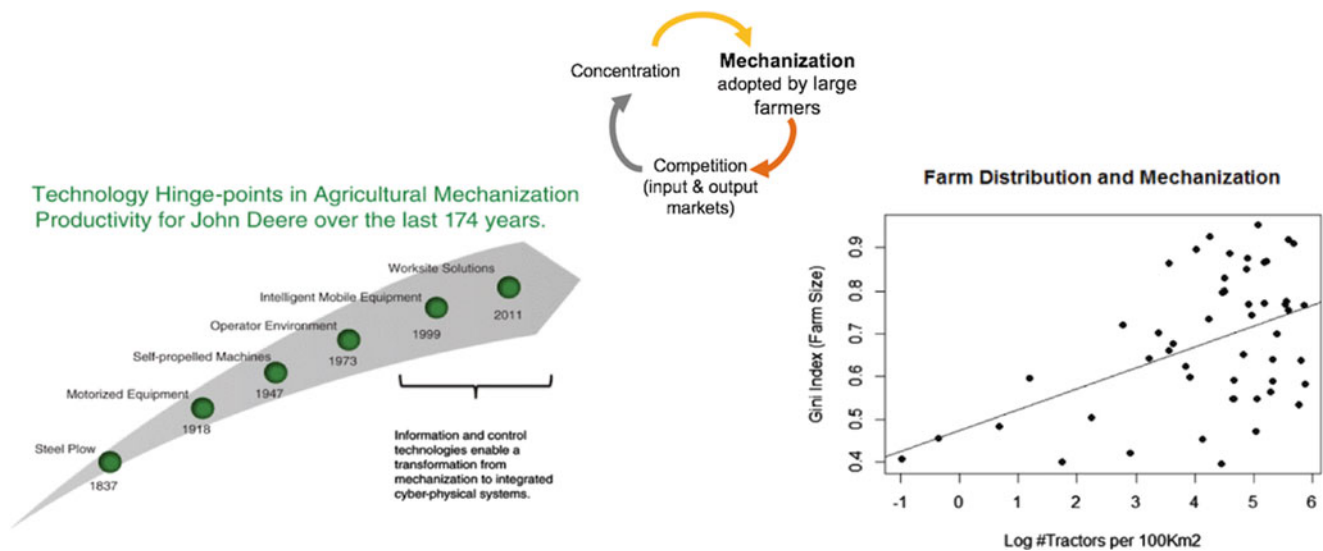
Concentration

**Mechanization** adopted by large farmers

Competition (input & output markets)

Technology Hinge-points in Agricultural Mechanization Productivity for John Deere over the last 174 years.

Worksite Solutions

Intelligent Mobile Equipment

Operator Environment

Self-propelled Machines

Motorized Equipment

Steel Plow

1837

1918

1947

1973

1999

2011

Information and control technologies enable a transformation from mechanization to integrated cyber-physical systems.

**Farm Distribution and Mechanization**

Gini Index (Farm Size)

0.9

0.8

0.7

0.6

0.5

0.4

-1

0

1

2

3

4

5

6

Log #Tractors per 100Km2